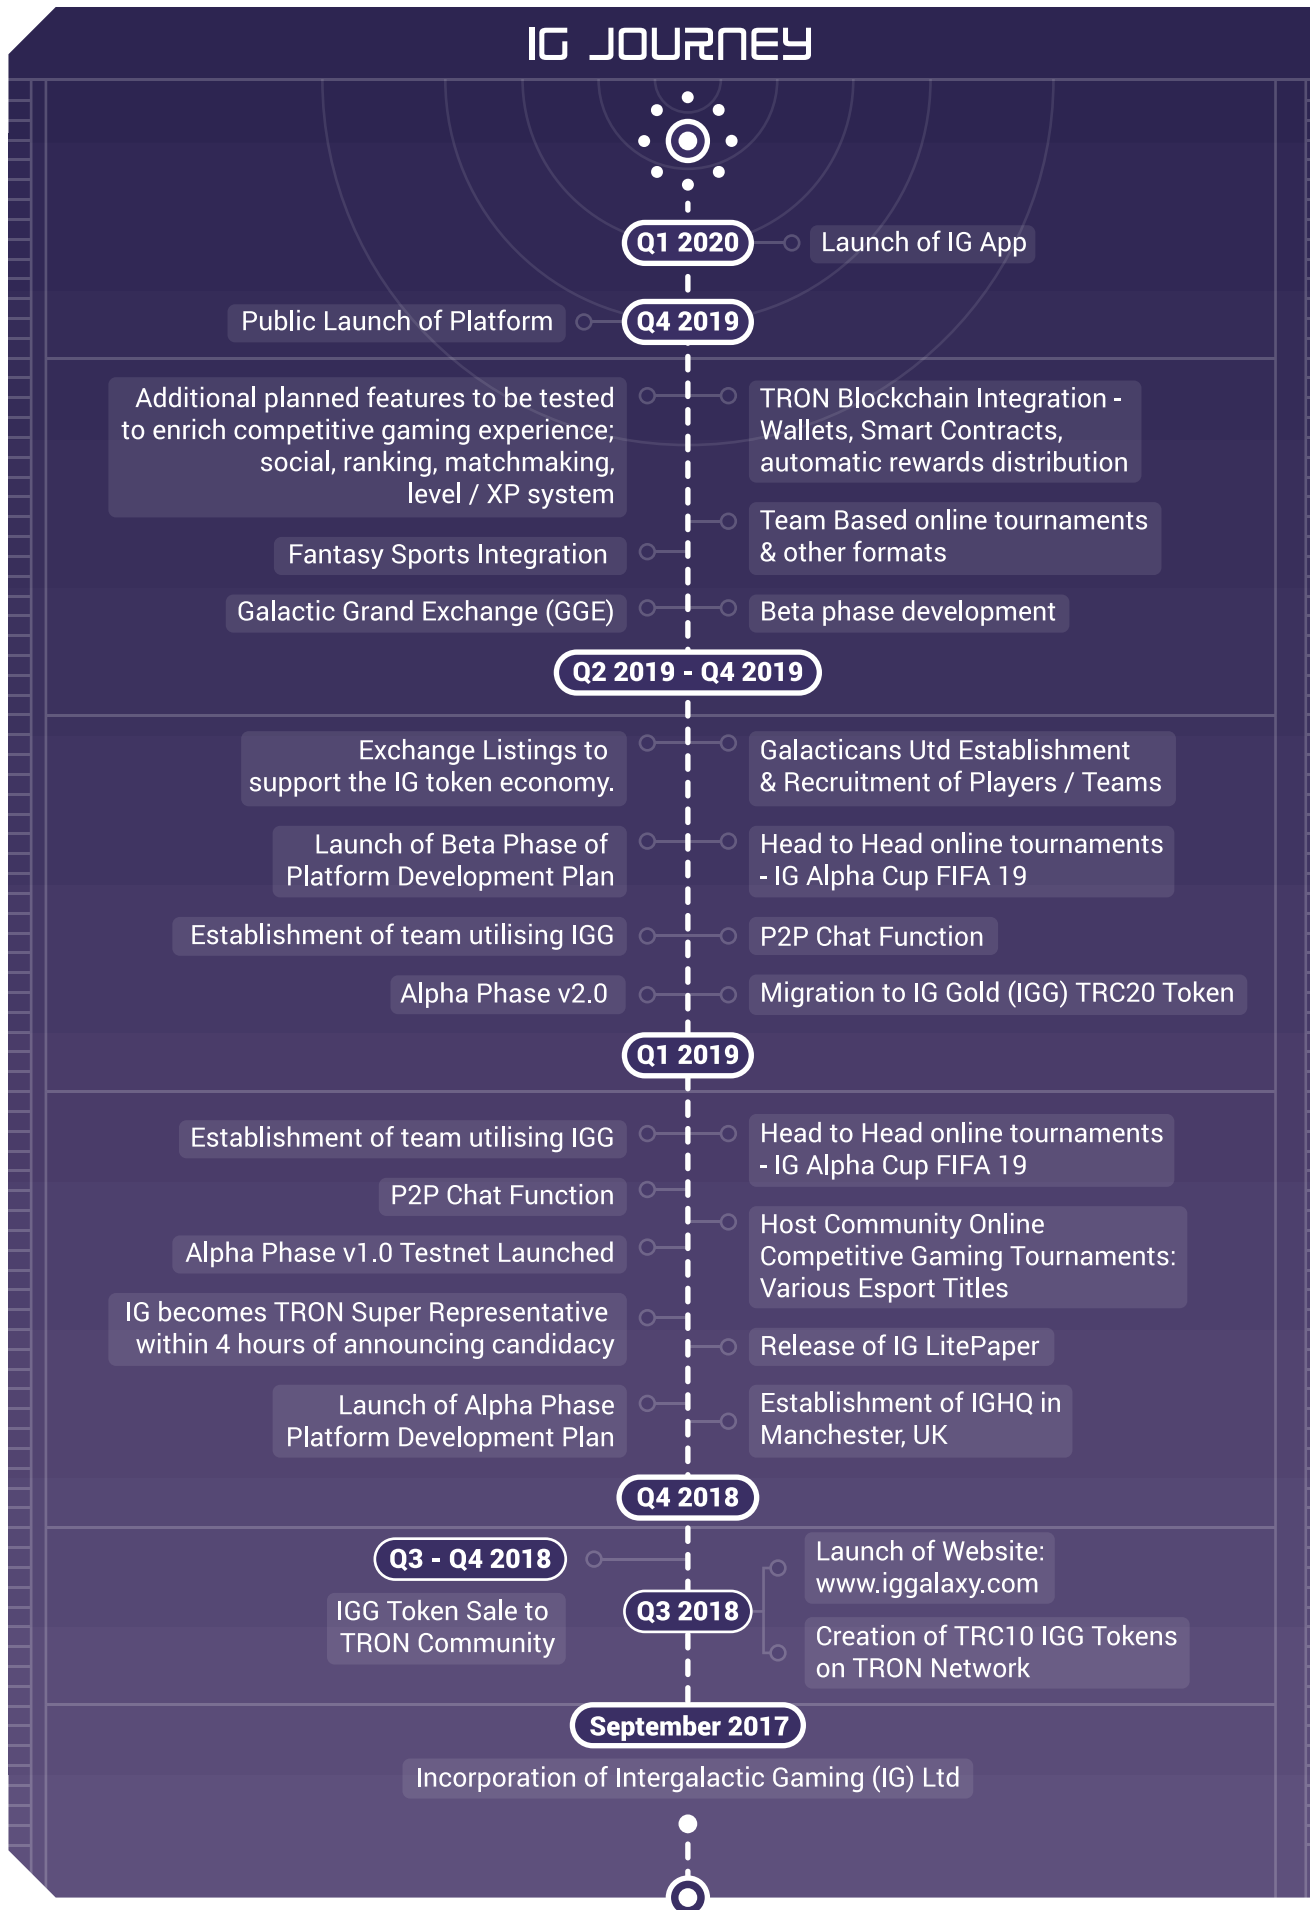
IG JOURNEY

Q1 2020

Launch of IG App

Public Launch of Platform

Q4 2019

Additional planned features to be tested to enrich competitive gaming experience; social, ranking, matchmaking, level / XP system

TRON Blockchain Integration - Wallets, Smart Contracts, automatic rewards distribution

Team Based online tournaments & other formats

Fantasy Sports Integration

Galactic Grand Exchange (GGE)

Beta phase development

Q2 2019 - Q4 2019

Exchange Listings to support the IG token economy.

Galacticans Utd Establishment & Recruitment of Players / Teams

Launch of Beta Phase of Platform Development Plan

Head to Head online tournaments - IG Alpha Cup FIFA 19

Establishment of team utilising IGG

P2P Chat Function

Alpha Phase v2.0

Migration to IG Gold (IGG) TRC20 Token

Q1 2019

Establishment of team utilising IGG

Head to Head online tournaments - IG Alpha Cup FIFA 19

P2P Chat Function

Host Community Online Competitive Gaming Tournaments: Various Esport Titles

Alpha Phase v1.0 Testnet Launched

IG becomes TRON Super Representative within 4 hours of announcing candidacy

Release of IG LitePaper

Launch of Alpha Phase Platform Development Plan

Establishment of IGHQ in Manchester, UK

Q4 2018

Q3 - Q4 2018

IGG Token Sale to TRON Community

Q3 2018

Launch of Website: www.iggalaxy.com

Creation of TRC10 IGG Tokens on TRON Network

September 2017

Incorporation of Intergalactic Gaming (IG) Ltd